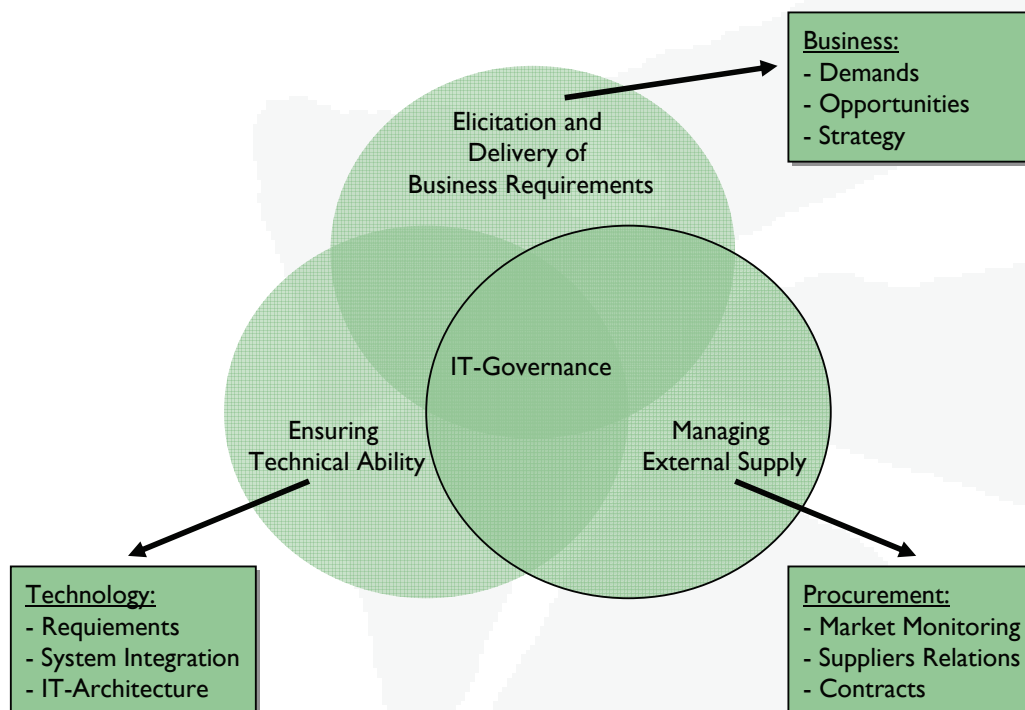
Business:
- Demands
- Opportunities
- Strategy

Elicitation and Delivery of Business Requirements

IT-Governance

Ensuring Technical Ability

Managing External Supply

Technology:
- Requiements
- System Integration
- IT-Architecture

Procurement:
- Market Monitoring
- Suppliers Relations
- Contracts